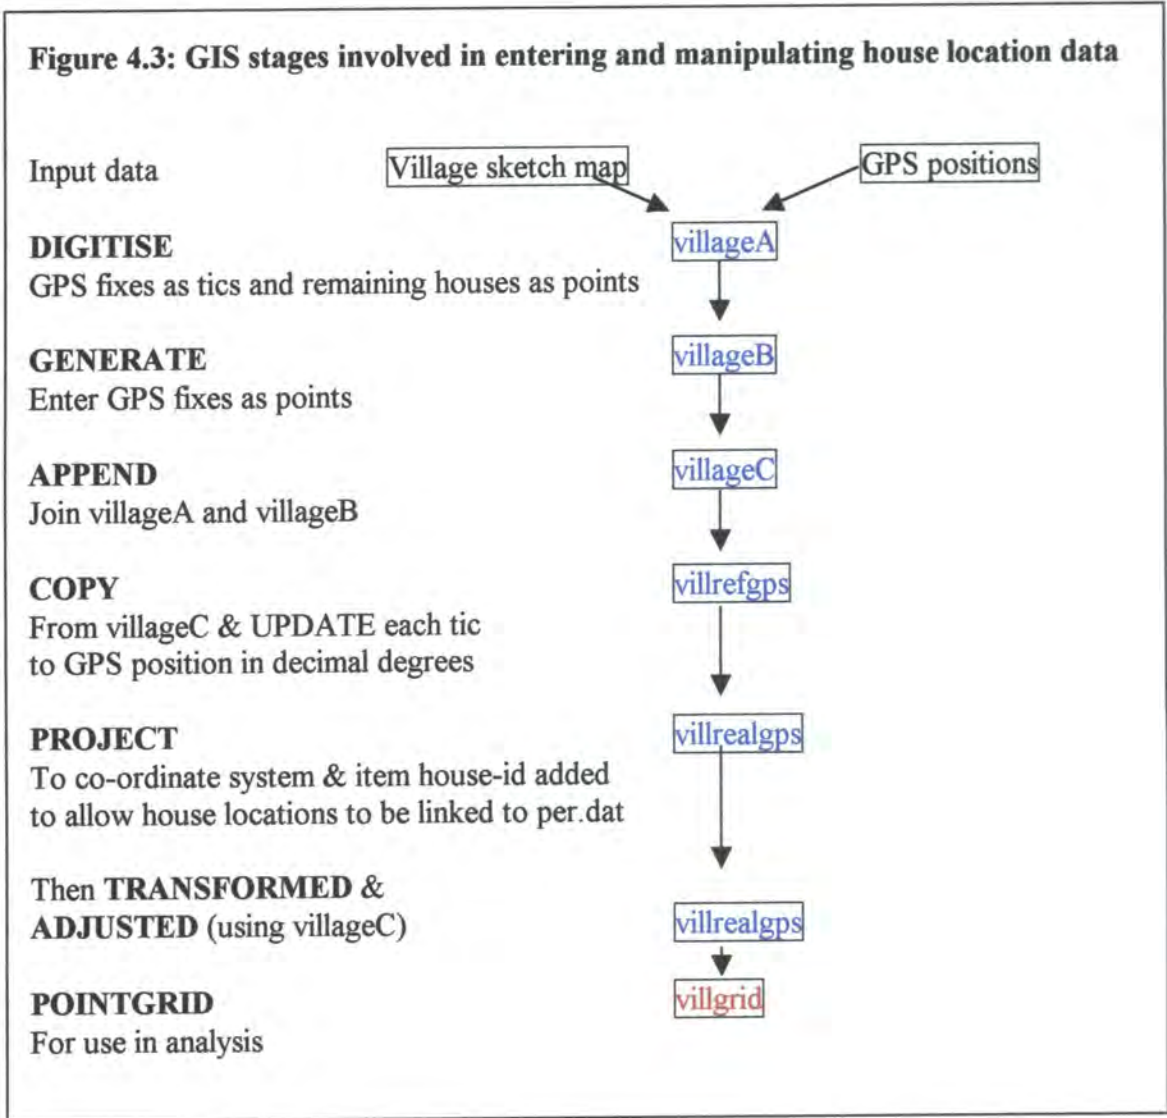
Figure 4.3: GIS stages involved in entering and manipulating house location data

Input data

Village sketch map

GPS positions

DIGITISE
GPS fixes as tics and remaining houses as points

villageA

GENERATE
Enter GPS fixes as points

villageB

APPEND
Join villageA and villageB

villageC

COPY
From villageC & UPDATE each tic to GPS position in decimal degrees

villrefgps

PROJECT
To co-ordinate system & item house-id added to allow house locations to be linked to per.dat

villrealgps

Then TRANSFORMED & ADJUSTED (using villageC)

villrealgps

POINTGRID
For use in analysis

villgrid